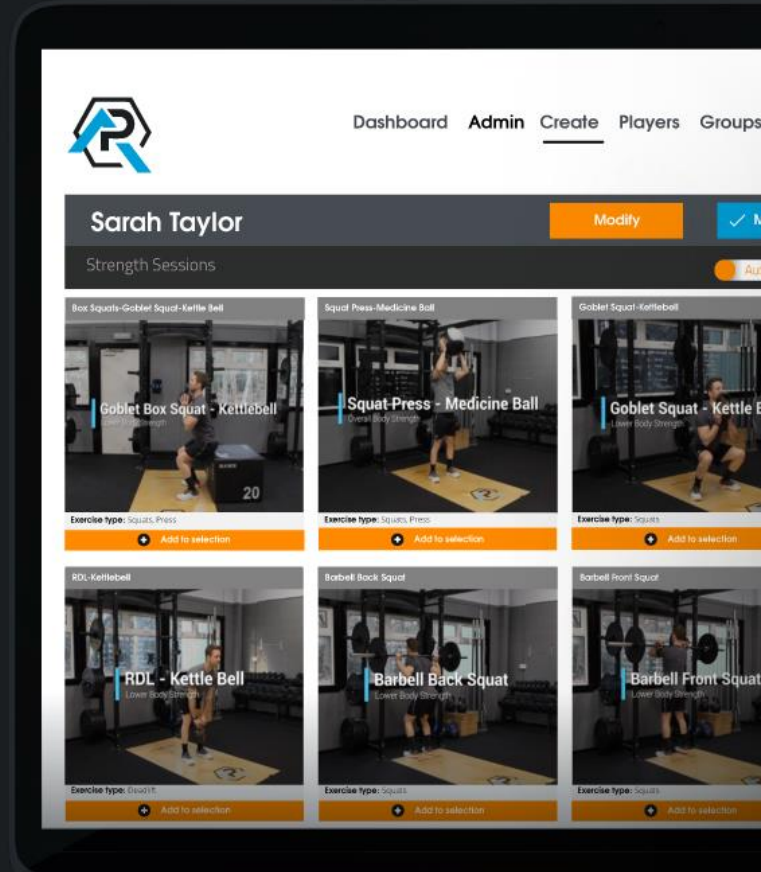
Dashboard Admin Create Players Groups

Sarah Taylor

Modify

✓ M

Strength Sessions

Au

Box Squats-Goblet Squat-Kettle Bell

Goblet Box Squat - Kettlebell

Lower Body Strength

20

Exercise type: Squats, Press

Add to selection

Squat Press-Medicine Ball

Squat Press - Medicine Ball

Overall Body Strength

Exercise type: Squats, Press

Add to selection

Goblet Squat-Kettlebell

Goblet Squat - Kettle B

Lower Body Strength

Exercise type: Squats

Add to selection

RDL-Kettlebell

RDL - Kettle Bell

Lower Body Strength

Exercise type: Deadlift

Add to selection

Barbell Back Squat

Barbell Back Squat

Lower Body Strength

Exercise type: Squats

Add to selection

Barbell Front Squat

Barbell Front Squat

Lower Body Strength

Exercise type: Squats

Add to selection